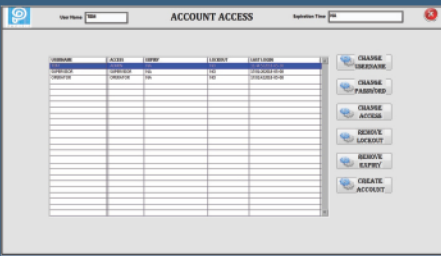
User Name: TAN

ACCOUNT ACCESS

Expiration Time: NA

| USERNAME | ACCESS | EXPIRY | LOCKOUT | LAST LOGIN |
|---|---|---|---|---|
| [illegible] | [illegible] | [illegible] | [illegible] | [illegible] |
| SUPERVISOR | SUPERVISOR | N/A | NO | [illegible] |
| OPERATOR | OPERATOR | N/A | NO | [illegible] |

CHANGE USERNAME

CHANGE PASSWORD

CHANGE ACCESS

REMOVE LOCKOUT

REMOVE EXPIRY

CREATE ACCOUNT